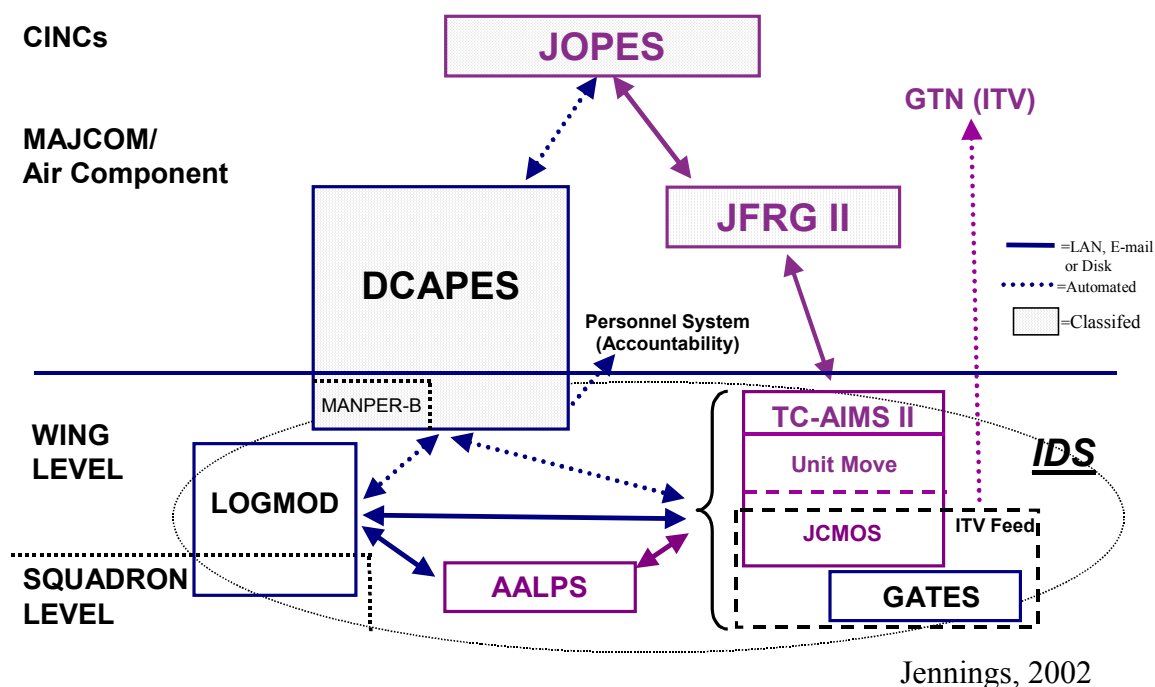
CINCs

JOPES

MAJCOM/
Air Component

GTN (ITV)

DCAPES

JFRG II

=LAN, E-mail or Disk
=Automated
=Classifed

Personnel System
(Accountability)

MANPER-B

TC-AIMS II

Unit Move

IDS

WING
LEVEL

LOGMOD

JCMOS

ITV Feed

SQUADRON
LEVEL

AALPS

GATES

Jennings, 2002